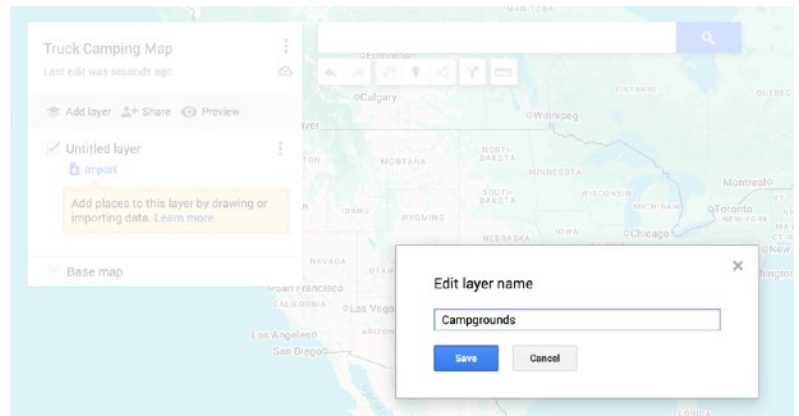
Truck Camping Map

Last edit was seconds ago

Add layer Share Preview

Untitled layer

Import

Add places to this layer by drawing or importing data. Learn more

Base map

MANITOBA

Edmonton

Calgary

ONTARIO

QUEBEC

Winnipeg

MONTANA

NORTH DAKOTA

MINNESOTA

SOUTH DAKOTA

WISCONSIN

MICHIGAN

Montreal

Toronto

NEW YORK

IDAHO

WYOMING

NEBRASKA

IOWA

Chicago

NEVADA

UTAH

San Francisco

CALIFORNIA

Las Vegas

ARIZONA

Los Angeles

San Diego

FLORIDA

Edit layer name

Campgrounds

Save

Cancel